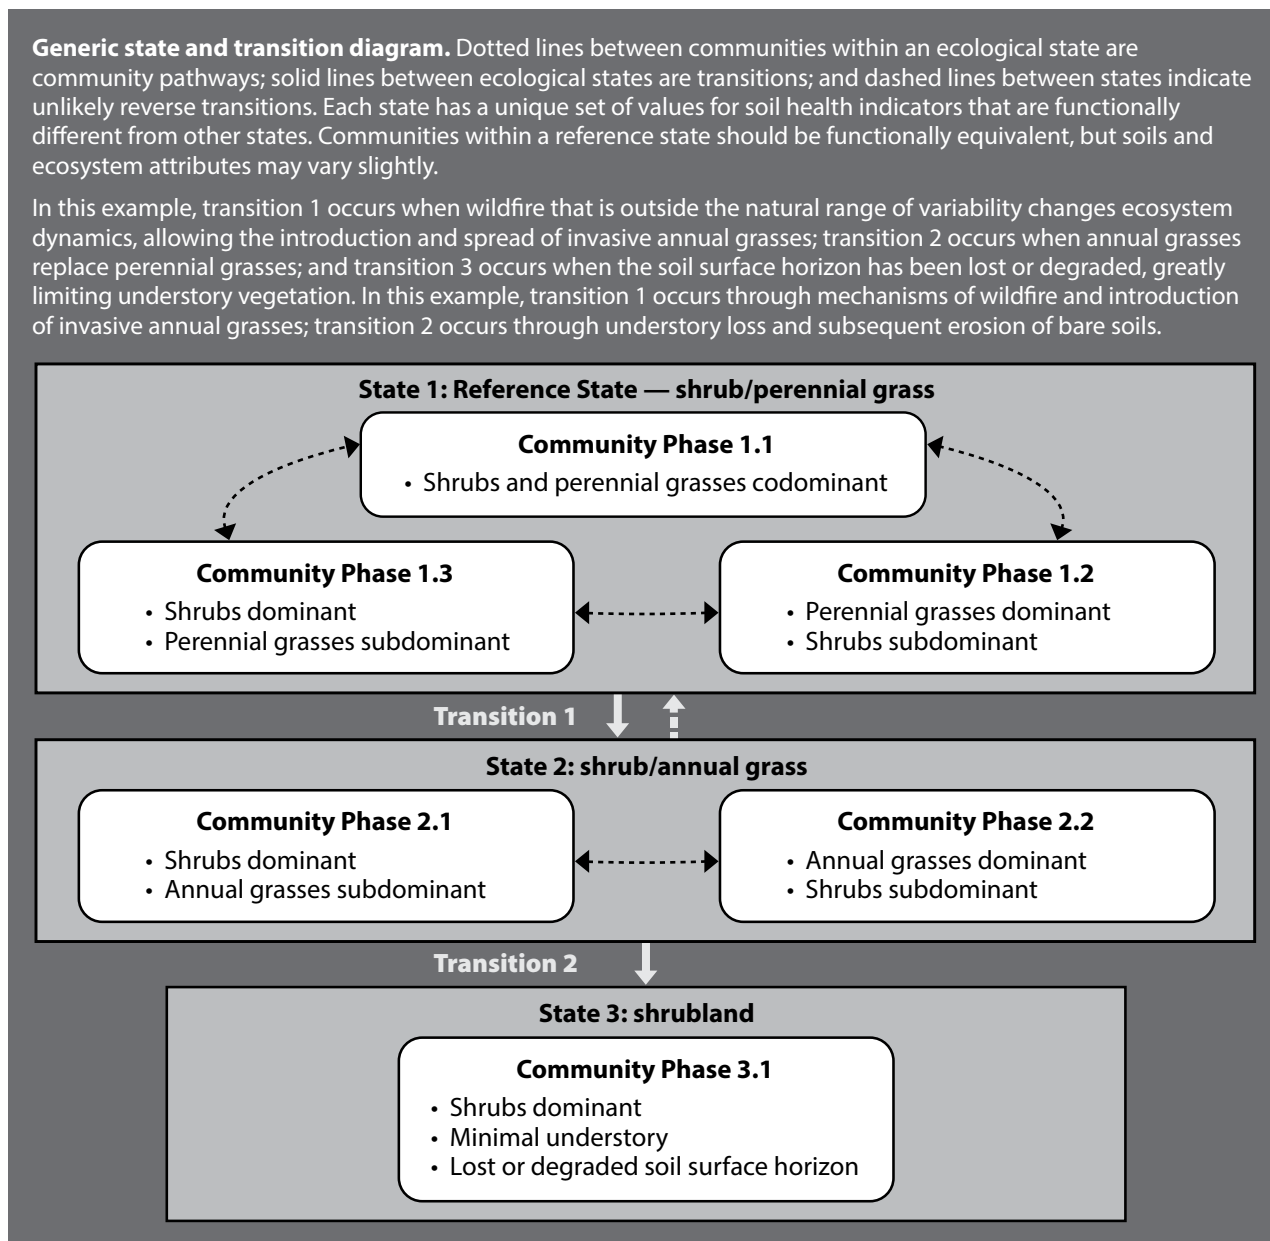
**Generic state and transition diagram.** Dotted lines between communities within an ecological state are community pathways; solid lines between ecological states are transitions; and dashed lines between states indicate unlikely reverse transitions. Each state has a unique set of values for soil health indicators that are functionally different from other states. Communities within a reference state should be functionally equivalent, but soils and ecosystem attributes may vary slightly.

In this example, transition 1 occurs when wildfire that is outside the natural range of variability changes ecosystem dynamics, allowing the introduction and spread of invasive annual grasses; transition 2 occurs when annual grasses replace perennial grasses; and transition 3 occurs when the soil surface horizon has been lost or degraded, greatly limiting understory vegetation. In this example, transition 1 occurs through mechanisms of wildfire and introduction of invasive annual grasses; transition 2 occurs through understory loss and subsequent erosion of bare soils.

State 1: Reference State — shrub/perennial grass

Community Phase 1.1
• Shrubs and perennial grasses codominant

Community Phase 1.3
• Shrubs dominant
• Perennial grasses subdominant

Community Phase 1.2
• Perennial grasses dominant
• Shrubs subdominant

Transition 1

State 2: shrub/annual grass

Community Phase 2.1
• Shrubs dominant
• Annual grasses subdominant

Community Phase 2.2
• Annual grasses dominant
• Shrubs subdominant

Transition 2

State 3: shrubland

Community Phase 3.1
• Shrubs dominant
• Minimal understory
• Lost or degraded soil surface horizon